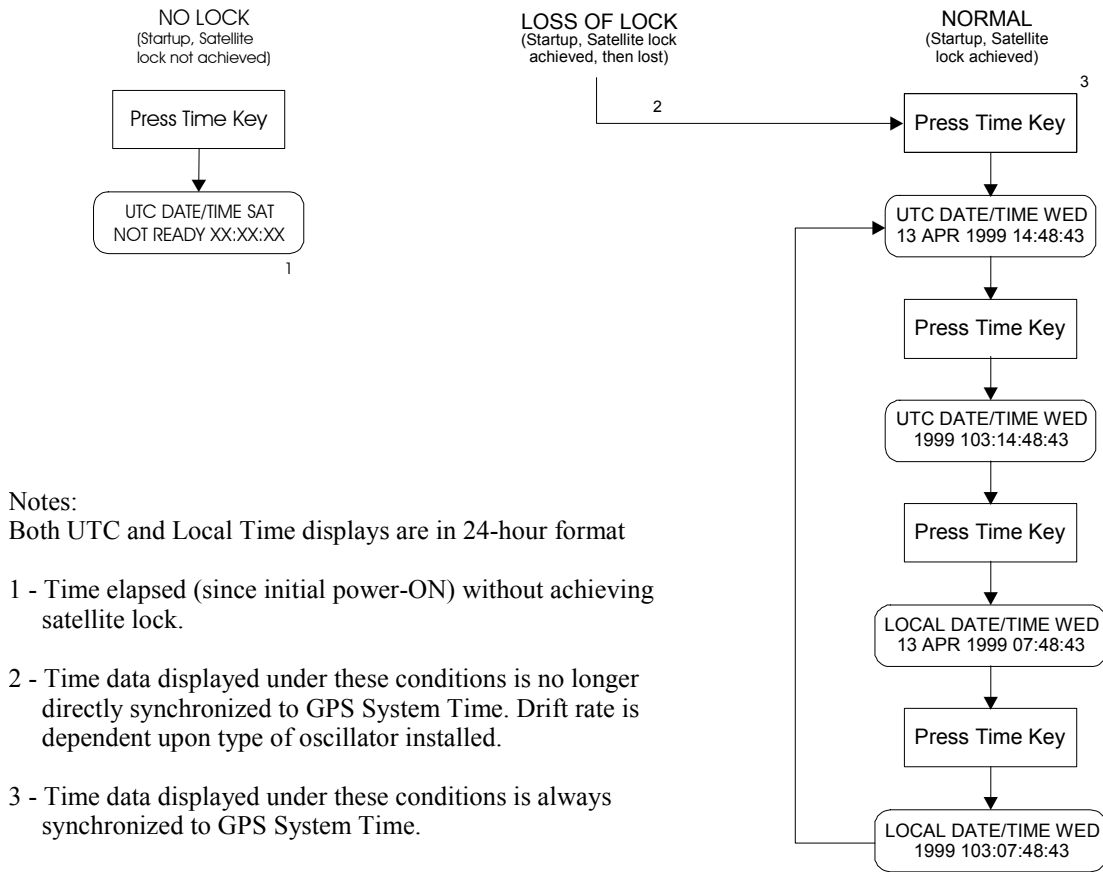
NO LOCK
(Startup, Satellite lock not achieved)

Press Time Key

UTC DATE/TIME SAT
NOT READY XX:XX:XX

1

LOSS OF LOCK
(Startup, Satellite lock achieved, then lost)

2

NORMAL
(Startup, Satellite lock achieved)

3

Press Time Key

UTC DATE/TIME WED
13 APR 1999 14:48:43

Press Time Key

UTC DATE/TIME WED
1999 103:14:48:43

Press Time Key

LOCAL DATE/TIME WED
13 APR 1999 07:48:43

Press Time Key

LOCAL DATE/TIME WED
1999 103:07:48:43

Notes:
Both UTC and Local Time displays are in 24-hour format

1 - Time elapsed (since initial power-ON) without achieving satellite lock.

2 - Time data displayed under these conditions is no longer directly synchronized to GPS System Time. Drift rate is dependent upon type of oscillator installed.

3 - Time data displayed under these conditions is always synchronized to GPS System Time.